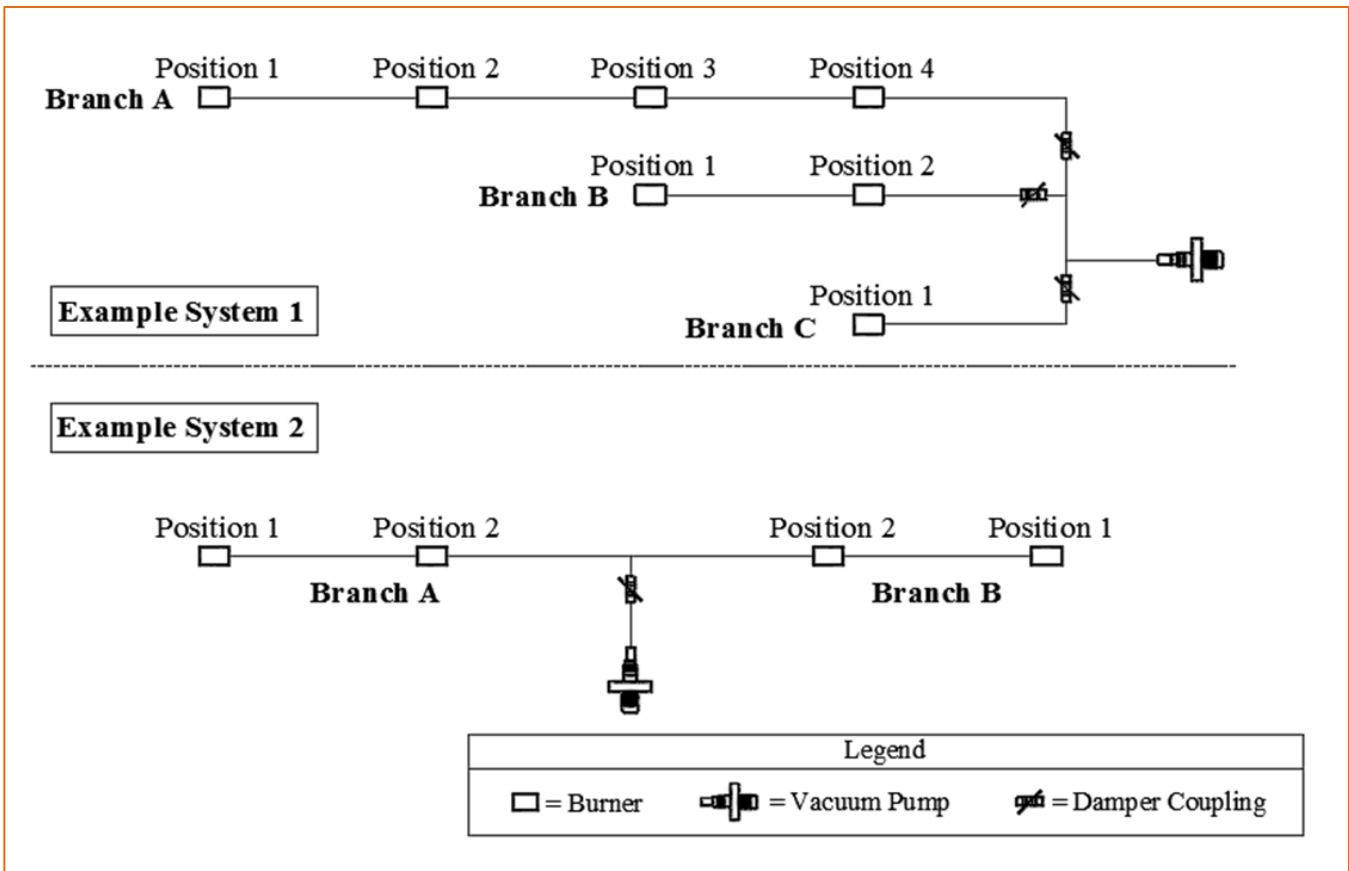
Position 1 Position 2 Position 3 Position 4
Branch A

Position 1 Position 2
Branch B

Position 1
Branch C

Example System 1

Example System 2

Position 1 Position 2 Position 2 Position 1
Branch A Branch B

| Legend |
|---|
| = Burner = Vacuum Pump = Damper Coupling |